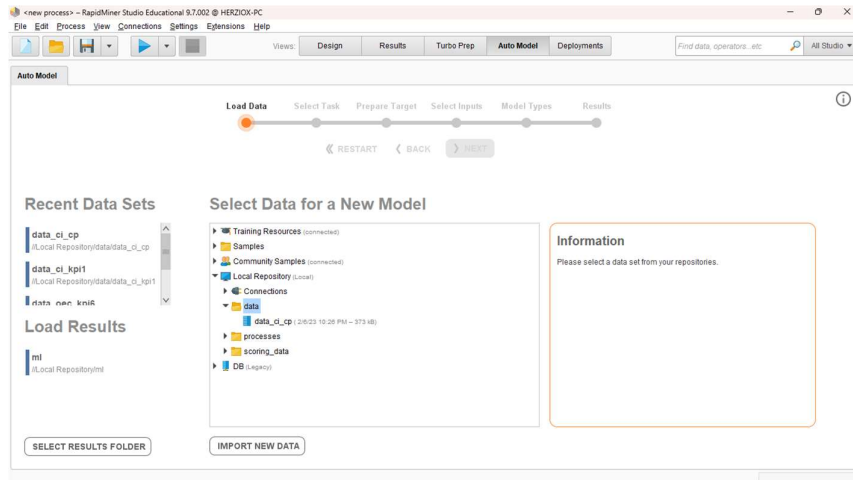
<new process> – RapidMiner Studio Educational 9.7.002 @ HERZIOX-PC

File Edit Process View Connections Settings Extensions Help

Views: Design Results Turbo Prep Auto Model Deployments

Find data, operators...etc

All Studio

Auto Model

Load Data Select Task Prepare Target Select Inputs Model Types Results

RESTART BACK NEXT

Recent Data Sets

data_ci_cp
//Local Repository/data/data_ci_cp

data_ci_kpi1
//Local Repository/data/data_ci_kpi1

data_oec_kpi6

Load Results

ml
//Local Repository/ml

SELECT RESULTS FOLDER

Select Data for a New Model

Training Resources (connected)
Samples
Community Samples (connected)
Local Repository (Local)
Connections
data
data_ci_cp ( 2/6/23 10:26 PM – 373 kB)
processes
scoring_data
DB (Legacy)

IMPORT NEW DATA

Information

Please select a data set from your repositories.